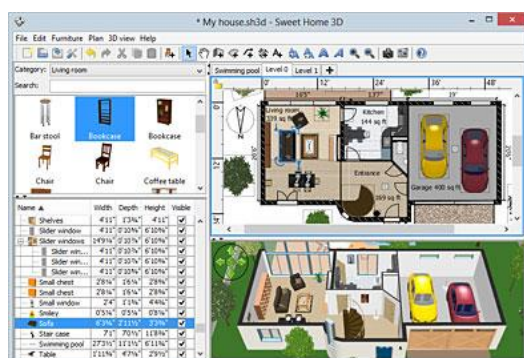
* My house.sh3d - Sweet Home 3D

File Edit Furniture Plan 3D view Help

Category: Living room

Search:

Bar stool
Bookcase
Bookcase
Chair
Chair
Coffee table

Swimming pool | Level 0 | Level 1 | +

Living room
339 sq ft
Kitchen
144 sq ft
Entrance
269 sq ft
Garage 400 sq ft

| Name ▲ | Width | Depth | Height | Visible |
|---|---|---|---|---|
| Shelves | 4'11" | 1'3¾" | 4'11" | ✓ |
| Slider window | 4'11" | 0'10¾" | 6'10¾" | ✓ |
| Slider windows | 14'9¾" | 0'10¾" | 6'10¾" | ✓ |
| Slider win... | 4'11" | 0'10¾" | 6'10¾" | ✓ |
| Slider win... | 4'11" | 0'10¾" | 6'10¾" | ✓ |
| Slider win... | 4'11" | 0'10¾" | 6'10¾" | ✓ |
| Small chest | 2'8¼" | 1'6¾" | 2'8¾" | ✓ |
| Small chest | 2'8¼" | 1'6¾" | 2'8¾" | ✓ |
| Small window | 2'4" | 1'1¾" | 4'4¾" | ✓ |
| Smiley | 0'5¼" | 0'5¼" | 0'5¼" | ✓ |
| Sofa | 6'3¾" | 2'11½" | 2'3¾" | ✓ |
| Stair case | 7'1" | 7'0¾" | 11'8¾" | ✓ |
| Swimming pool | 27'3¾" | 11'3¾" | 6'10¾" | ✓ |
| Table | 1'11¾" | 4'7¾" | 2'9½" | ✓ |